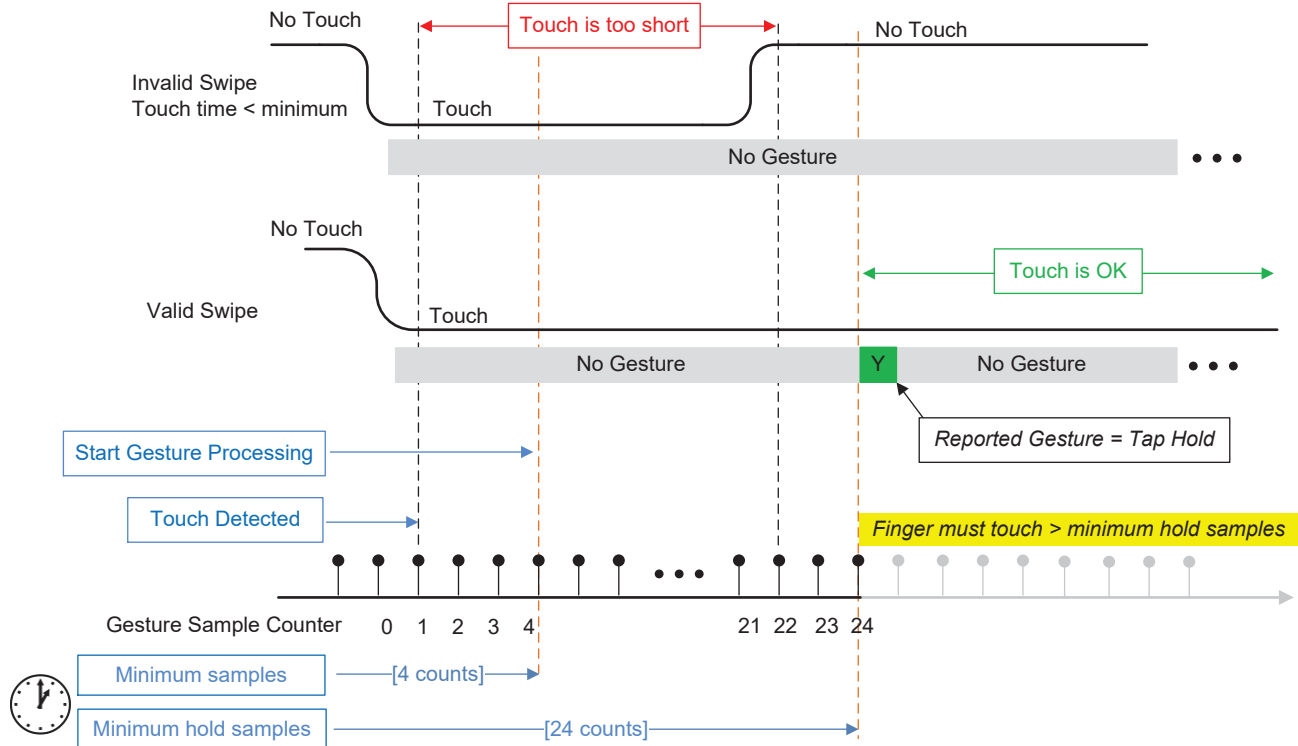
No Touch

Touch is too short

No Touch

Invalid Swipe
Touch time < minimum

Touch

No Gesture

No Touch

Touch is OK

Valid Swipe

Touch

No Gesture

Y

No Gesture

Reported Gesture = Tap Hold

Start Gesture Processing

Touch Detected

Finger must touch > minimum hold samples

Gesture Sample Counter

0 1 2 3 4 21 22 23 24

Minimum samples

[4 counts]

Minimum hold samples

[24 counts]